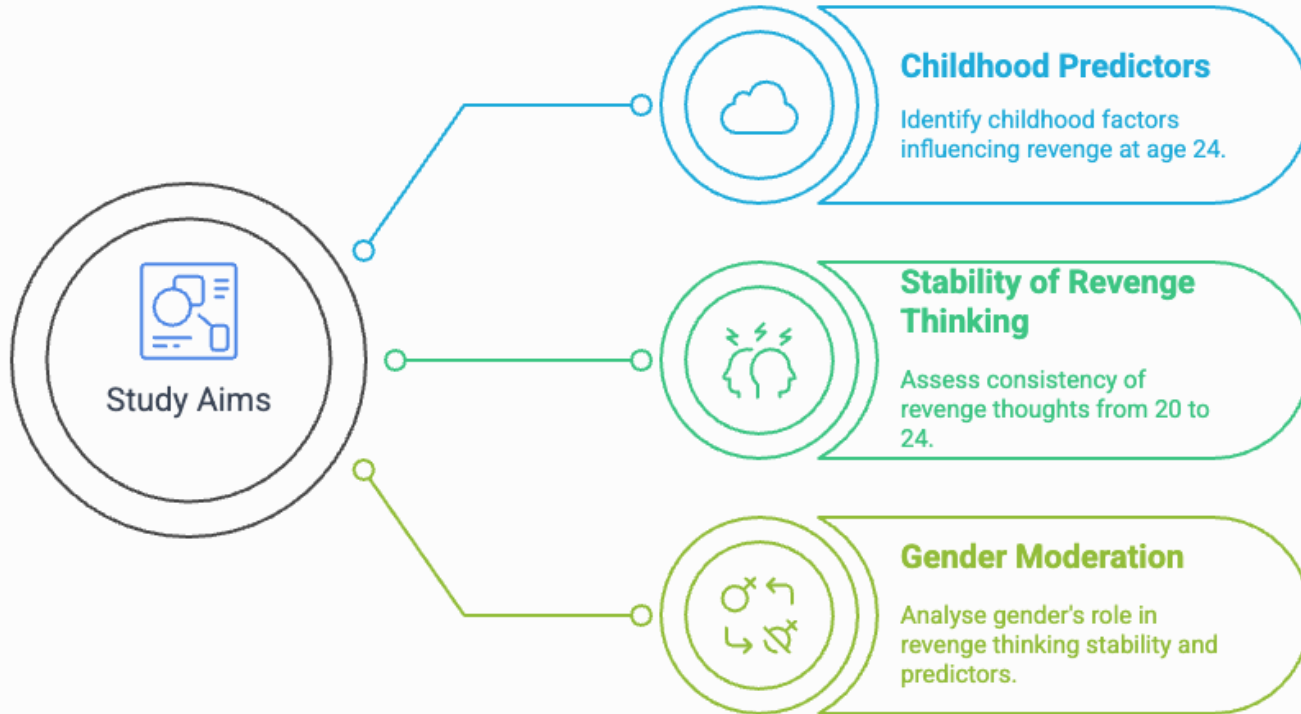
Study Aims

Childhood Predictors

Identify childhood factors influencing revenge at age 24.

Stability of Revenge Thinking

Assess consistency of revenge thoughts from 20 to 24.

Gender Moderation

Analyse gender's role in revenge thinking stability and predictors.